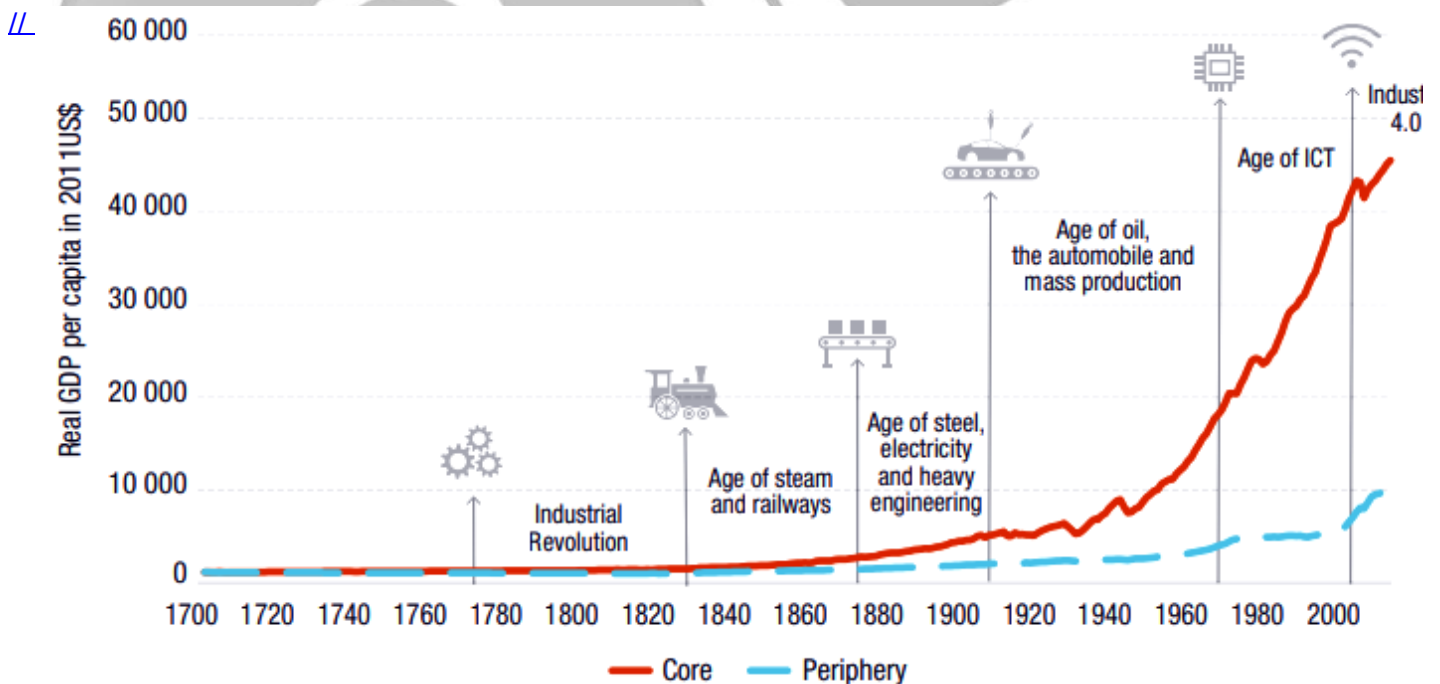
//

Real GDP per capita in 2011US$

60 000
50 000
40 000
30 000
20 000
10 000
0

Industrial Revolution
Age of steam and railways
Age of steel, electricity and heavy engineering
Age of oil, the automobile and mass production
Age of ICT
Indust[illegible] 4.0

1700 1720 1740 1760 1780 1800 1820 1840 1860 1880 1900 1920 1940 1960 1980 2000

Core
Periphery